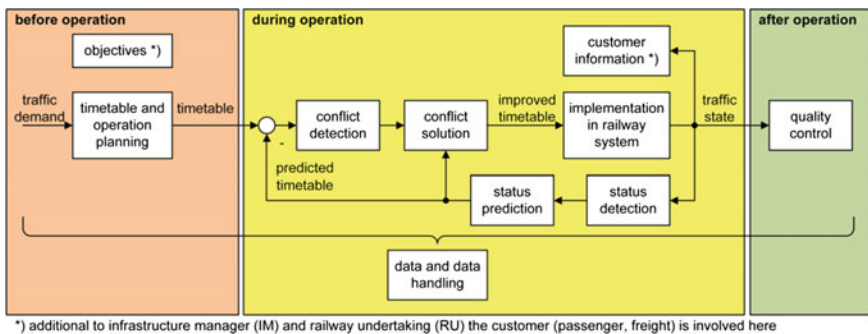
before operation

objectives *)

traffic demand

timetable and operation planning

timetable

during operation

-

conflict detection

conflict solution

improved timetable

customer information *)

implementation in railway system

traffic state

predicted timetable

status prediction

status detection

after operation

quality control

data and data handling

*) additional to infrastructure manager (IM) and railway undertaking (RU) the customer (passenger, freight) is involved here